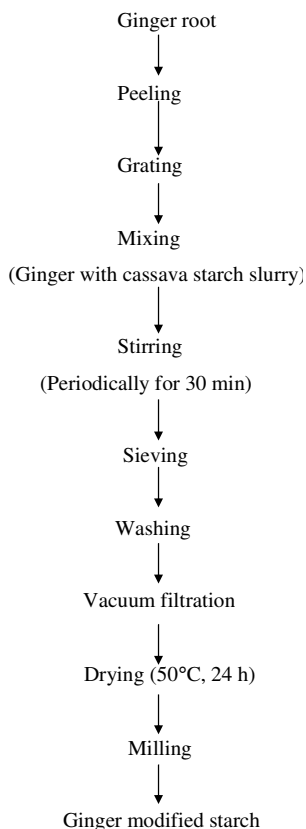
Ginger root

Peeling

Grating

Mixing

(Ginger with cassava starch slurry)

Stirring

(Periodically for 30 min)

Sieving

Washing

Vacuum filtration

Drying (50°C, 24 h)

Milling

Ginger modified starch